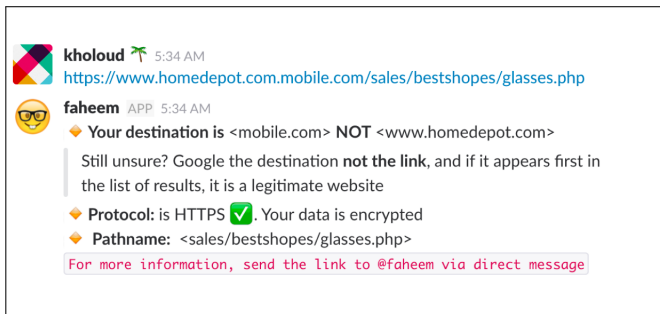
kholoud 🌴 5:34 AM
https://www.homedepot.com.mobile.com/sales/bestshopes/glasses.php

faheem APP 5:34 AM
🔶 Your destination is <mobile.com> NOT <www.homedepot.com>

Still unsure? Google the destination not the link, and if it appears first in the list of results, it is a legitimate website

🔶 Protocol: is HTTPS ✅. Your data is encrypted
🔶 Pathname: <sales/bestshopes/glasses.php>
For more information, send the link to @faheem via direct message